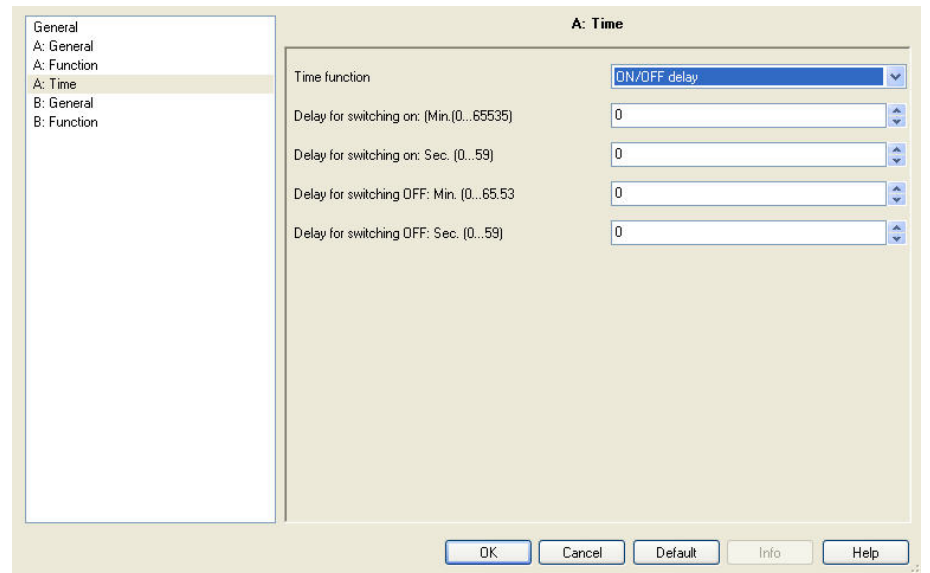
General
A: General
A: Function
A: Time
B: General
B: Function

A: Time

Time function
ON/OFF delay

Delay for switching on: (Min.(0...65535)
0

Delay for switching on: Sec. (0...59)
0

Delay for switching OFF: Min. (0...65.53
0

Delay for switching OFF: Sec. (0...59)
0

OK
Cancel
Default
Info
Help